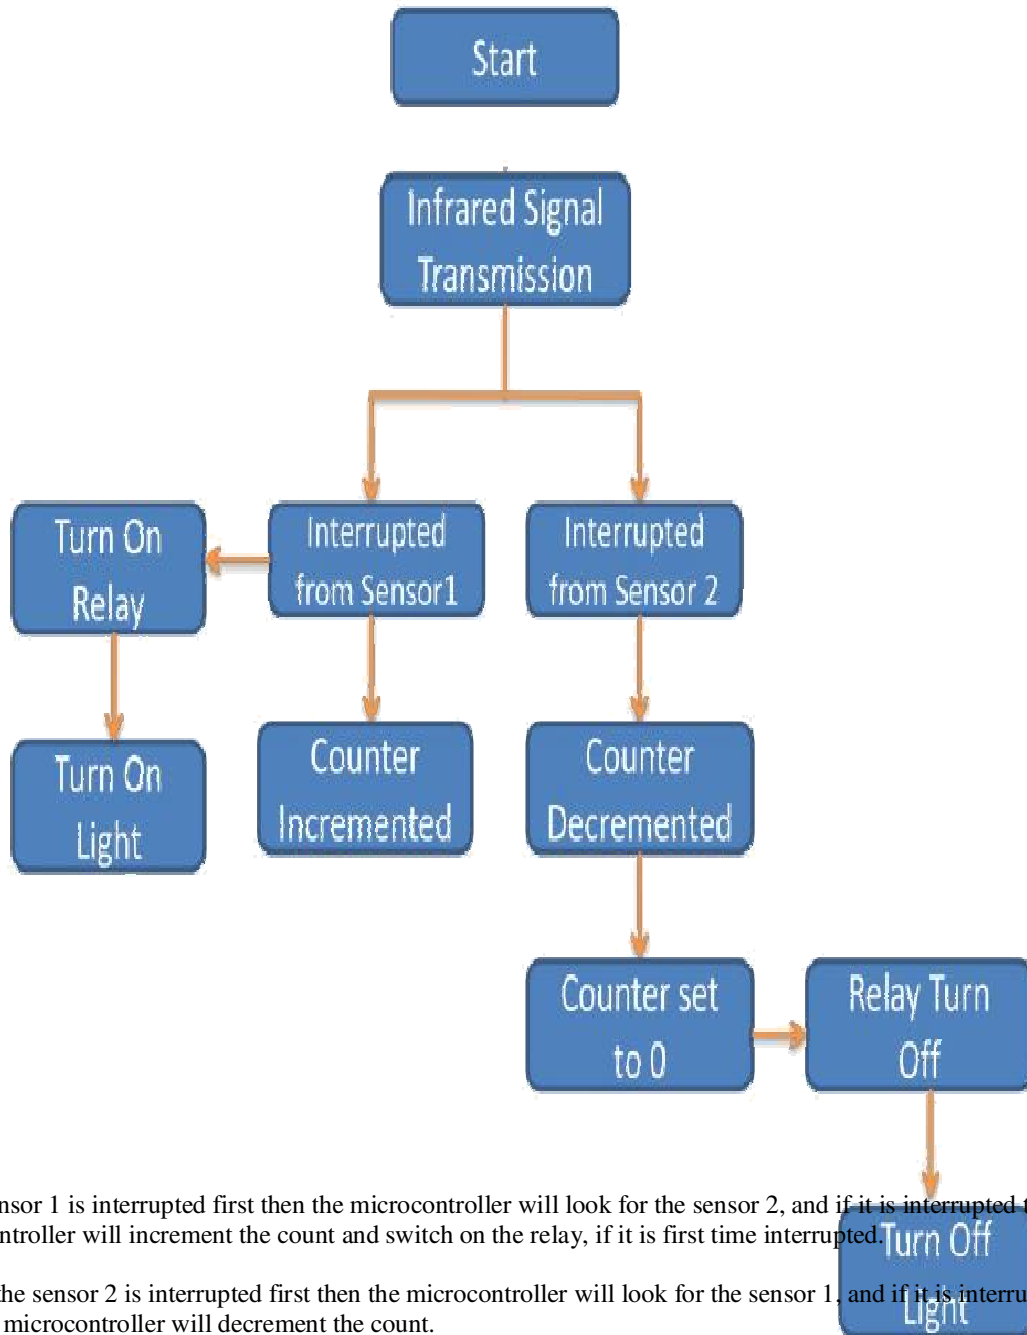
Start

Infrared Signal Transmission

Turn On Relay

Interrupted from Sensor1

Interrupted from Sensor 2

Turn On Light

Counter Incremented

Counter Decremented

Counter set to 0

Relay Turn Off

Turn Off Light

nsor 1 is interrupted first then the microcontroller will look for the sensor 2, and if it is interrupted t ntroller will increment the count and switch on the relay, if it is first time interrupted.

he sensor 2 is interrupted first then the microcontroller will look for the sensor 1, and if it is interru microcontroller will decrement the count.